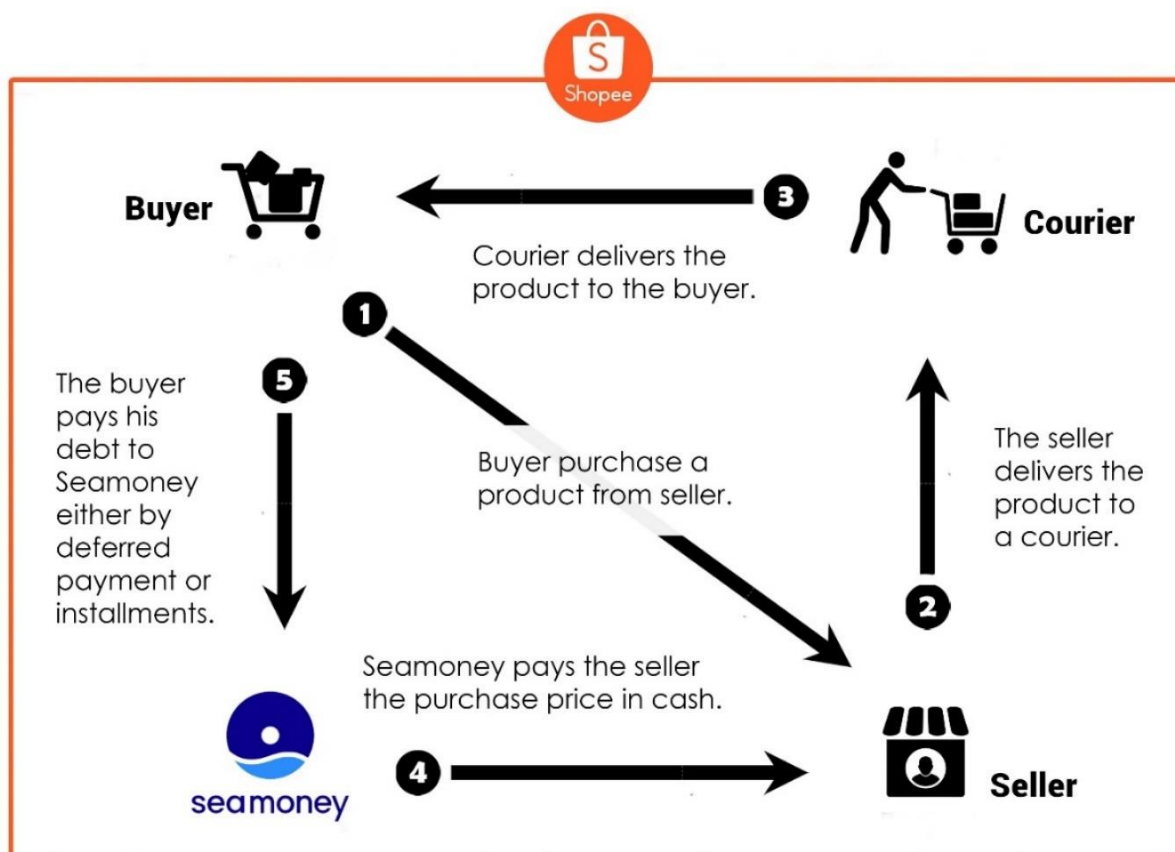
S
Shopee

Buyer

3

Courier

Courier delivers the product to the buyer.

1

The buyer pays his debt to Seamoney either by deferred payment or installments.

5

Buyer purchase a product from seller.

The seller delivers the product to a courier.

2

Seamoney pays the seller the purchase price in cash.

seamoney

4

Seller